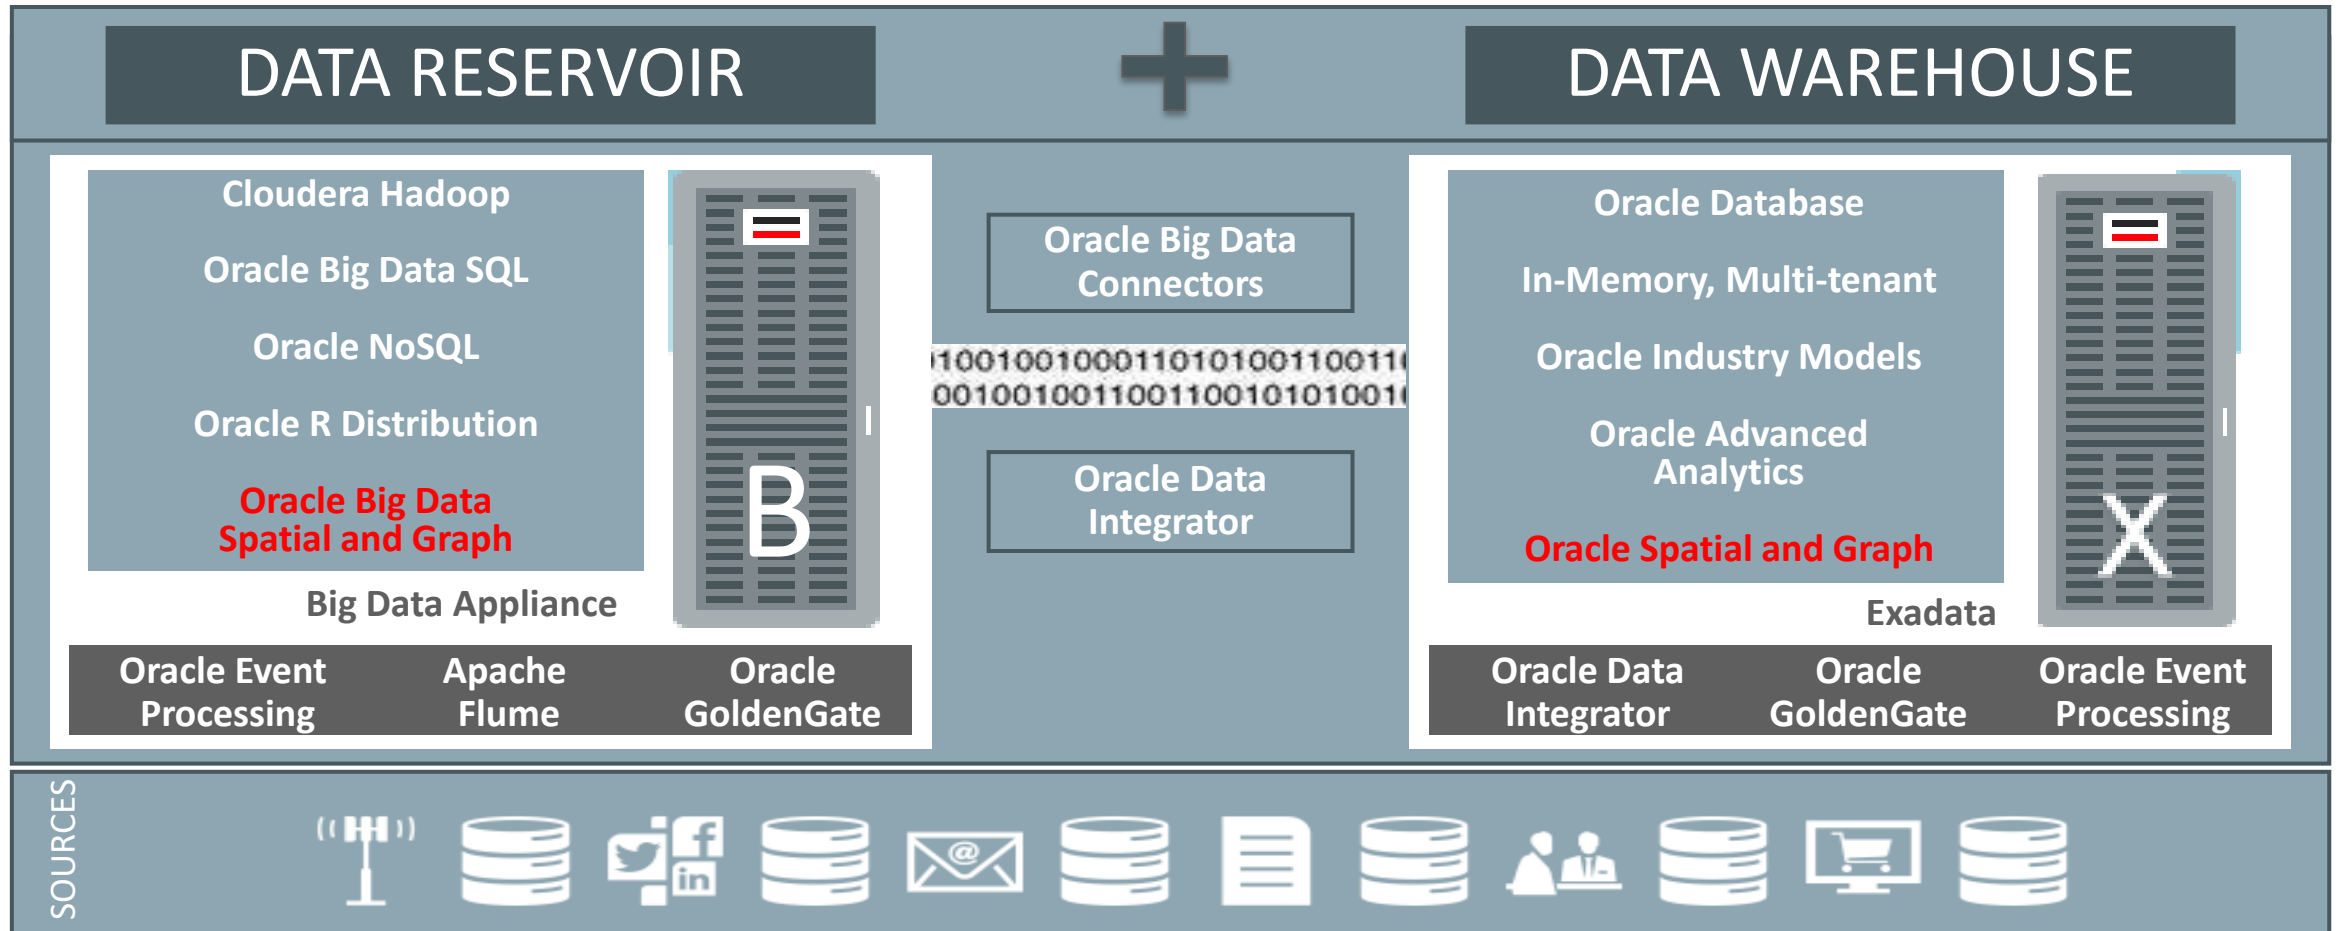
DATA RESERVOIR

DATA WAREHOUSE

Cloudera Hadoop

Oracle Big Data SQL

Oracle NoSQL

Oracle R Distribution

Oracle Big Data Spatial and Graph

B

Big Data Appliance

Oracle Event Processing

Apache Flume

Oracle GoldenGate

Oracle Big Data Connectors

100100100011010100110011
0010010011001100101010010

Oracle Data Integrator

Oracle Database

In-Memory, Multi-tenant

Oracle Industry Models

Oracle Advanced Analytics

Oracle Spatial and Graph

X

Exadata

Oracle Data Integrator

Oracle GoldenGate

Oracle Event Processing

SOURCES

@

in